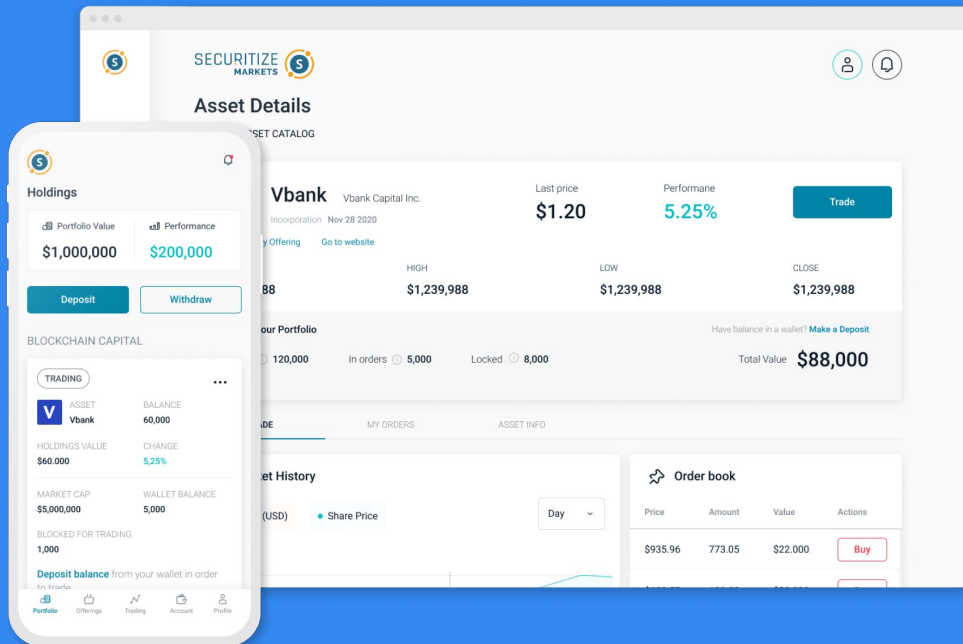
S

SECURITIZE MARKETS S

Asset Details

SET CATALOG

Vbank Vbank Capital Inc.

Incorporation Nov 28 2020

y Offering Go to website

Last price
$1.20

Performane
5.25%

Trade

88

HIGH
$1,239,988

LOW
$1,239,988

CLOSE
$1,239,988

our Portfolio

120,000 In orders 5,000 Locked 8,000

Have balance in a wallet? Make a Deposit

Total Value $88,000

ADE MY ORDERS ASSET INFO

et History

(USD) Share Price

Day

Order book

| Price | Amount | Value | Actions |
|---|---|---|---|
| $935.96 | 773.05 | $22.000 | Buy |

S

Holdings

Portfolio Value
$1,000,000

Performance
$200,000

Deposit Withdraw

BLOCKCHAIN CAPITAL

TRADING

V

ASSET
Vbank

BALANCE
60,000

HOLDINGS VALUE
$60.000

CHANGE
5,25%

MARKET CAP
$5,000,000

WALLET BALANCE
5,000

BLOCKED FOR TRADING
1,000

Deposit balance from your wallet in order to trade

Portfolio Offerings Trading Account Profile